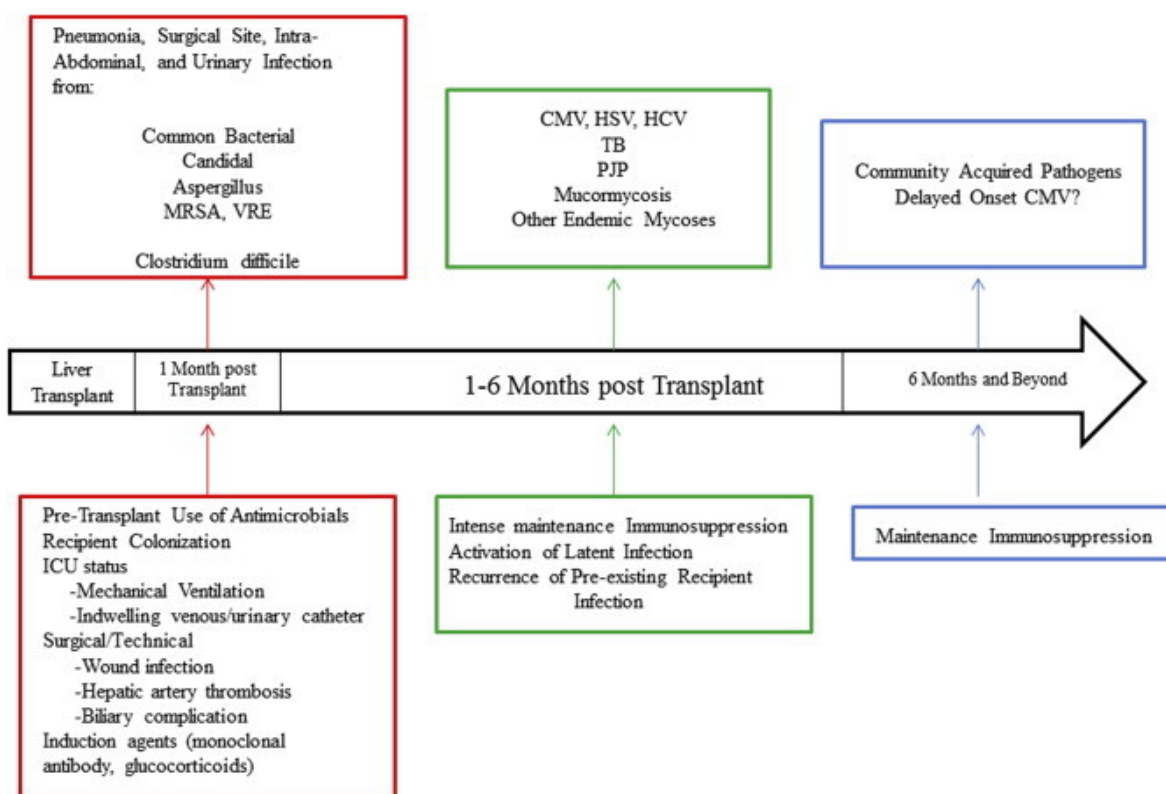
Pneumonia, Surgical Site, Intra-Abdominal, and Urinary Infection from:

Common Bacterial
Candidal
Aspergillus
MRSA, VRE

Clostridium difficile

CMV, HSV, HCV
TB
PJP
Mucormycosis
Other Endemic Mycoses

Community Acquired Pathogens
Delayed Onset CMV?

Liver Transplant

1 Month post Transplant

1-6 Months post Transplant

6 Months and Beyond

Pre-Transplant Use of Antimicrobials
Recipient Colonization
ICU status
-Mechanical Ventilation
-Indwelling venous/urinary catheter
Surgical/Technical
-Wound infection
-Hepatic artery thrombosis
-Biliary complication
Induction agents (monoclonal antibody, glucocorticoids)

Intense maintenance Immunosuppression
Activation of Latent Infection
Recurrence of Pre-existing Recipient Infection

Maintenance Immunosuppression